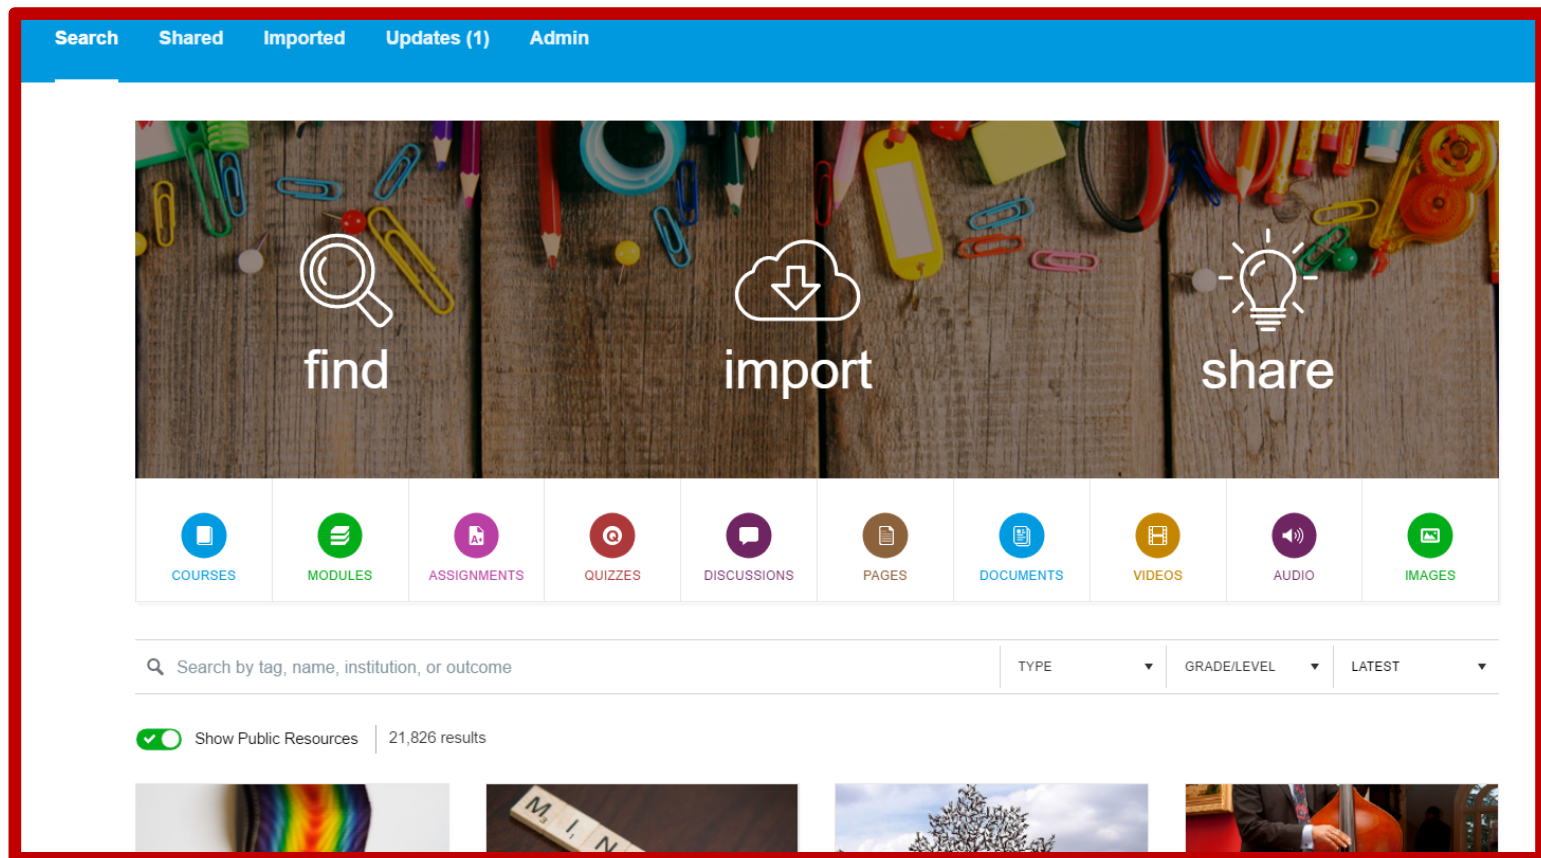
Search Shared Imported Updates (1) Admin

find

import

share

COURSES
MODULES
ASSIGNMENTS
QUIZZES
DISCUSSIONS
PAGES
DOCUMENTS
VIDEOS
AUDIO
IMAGES

Search by tag, name, institution, or outcome
TYPE
GRADE/LEVEL
LATEST

Show Public Resources
21,826 results